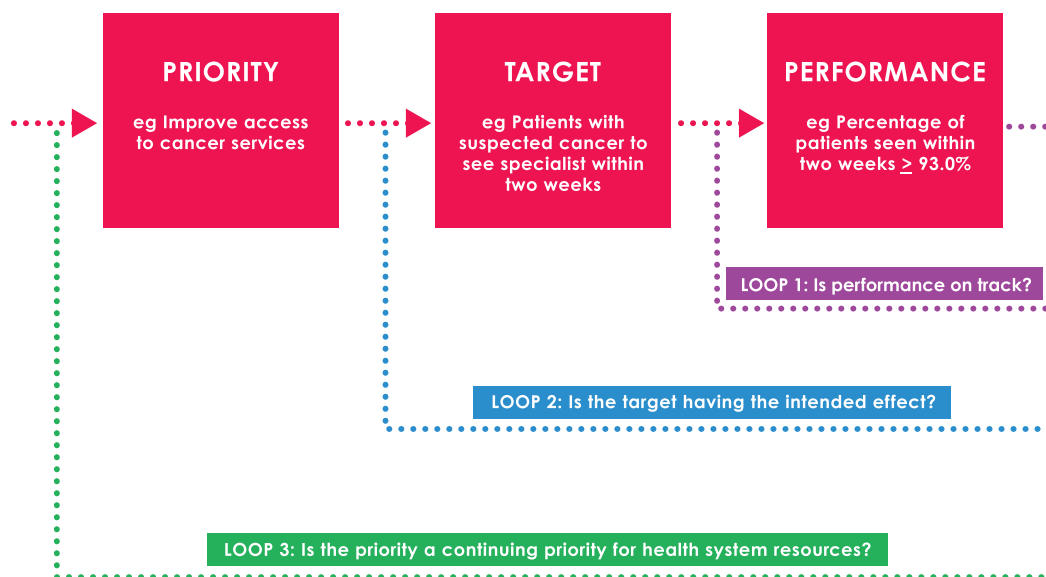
PRIORITY

eg Improve access to cancer services

TARGET

eg Patients with suspected cancer to see specialist within two weeks

PERFORMANCE

eg Percentage of patients seen within two weeks $\geq$ 93.0%

LOOP 1: Is performance on track?

LOOP 2: Is the target having the intended effect?

LOOP 3: Is the priority a continuing priority for health system resources?